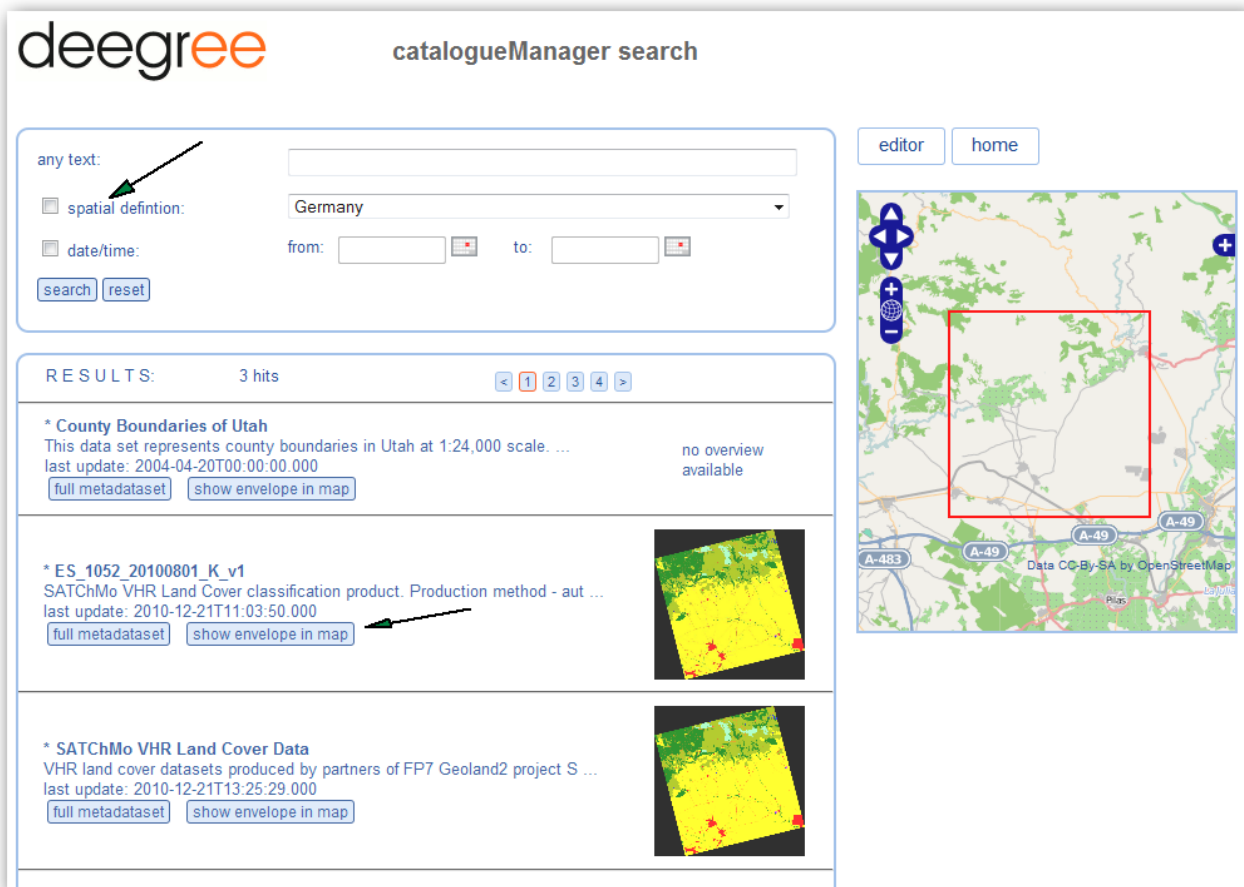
deegree

catalogueManager search

any text:

spatial defintion: Germany

date/time: from: to:

search reset

editor home

RESULTS: 3 hits

< 1 2 3 4 >

* County Boundaries of Utah
This data set represents county boundaries in Utah at 1:24,000 scale. ...
last update: 2004-04-20T00:00:00.000
full metadataset show envelope in map

no overview available

* ES_1052_20100801_K_v1
SATChMo VHR Land Cover classification product. Production method - aut ...
last update: 2010-12-21T11:03:50.000
full metadataset show envelope in map

* SATChMo VHR Land Cover Data
VHR land cover datasets produced by partners of FP7 Geoland2 project S ...
last update: 2010-12-21T13:25:29.000
full metadataset show envelope in map

A-483 A-49 A-49 A-49
Data CC-By-SA by OpenStreetMap
Pilas